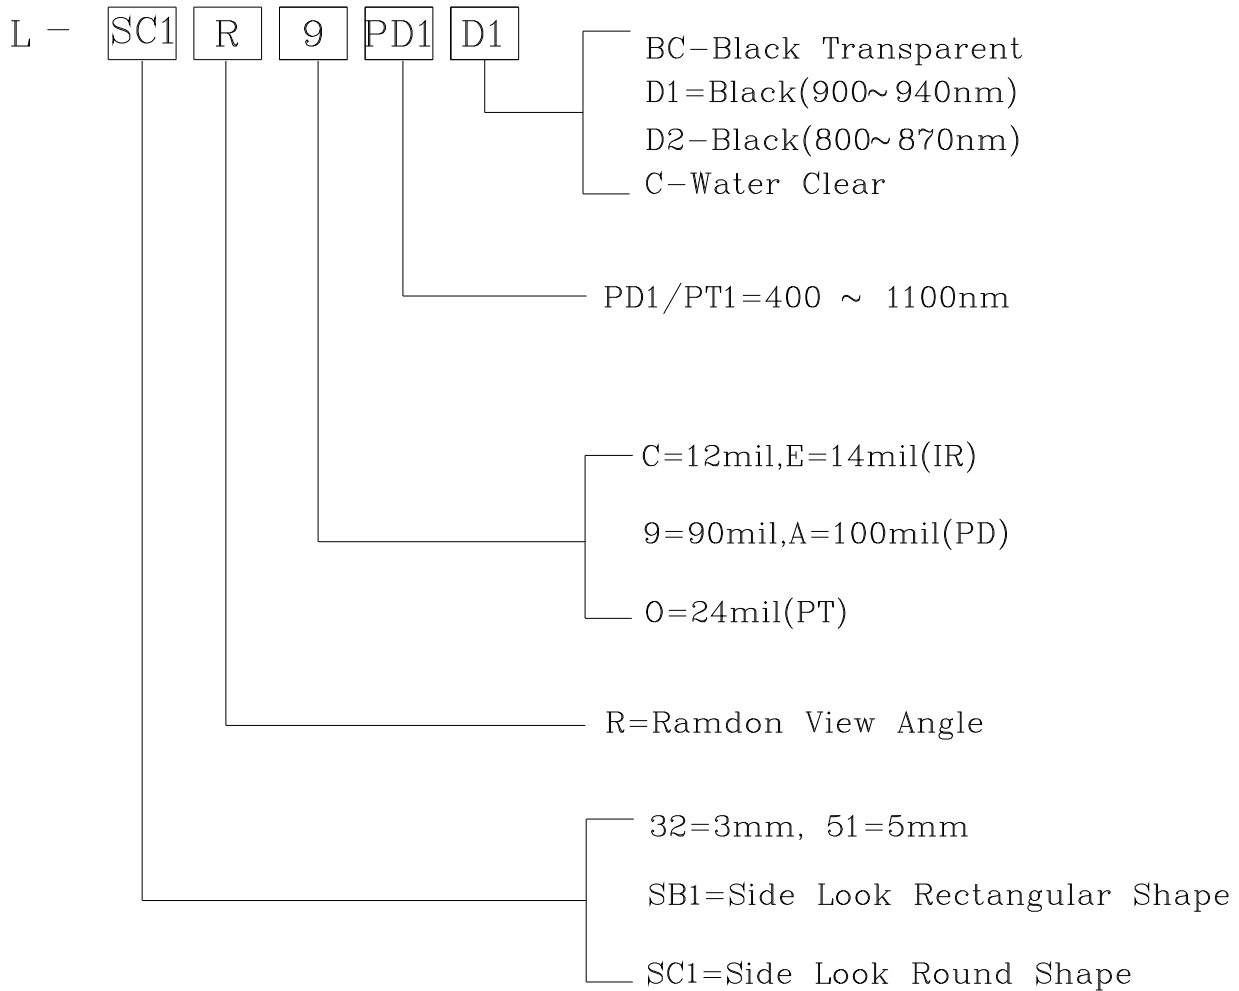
L - SC1 R 9 PD1 D1

BC-Black Transparent
D1=Black(900~940nm)
D2-Black(800~870nm)
C-Water Clear

PD1/PT1=400 ~ 1100nm

C=12mil,E=14mil(IR)

9=90mil,A=100mil(PD)

0=24mil(PT)

R=Ramdon View Angle

32=3mm, 51=5mm

SB1=Side Look Rectangular Shape

SC1=Side Look Round Shape